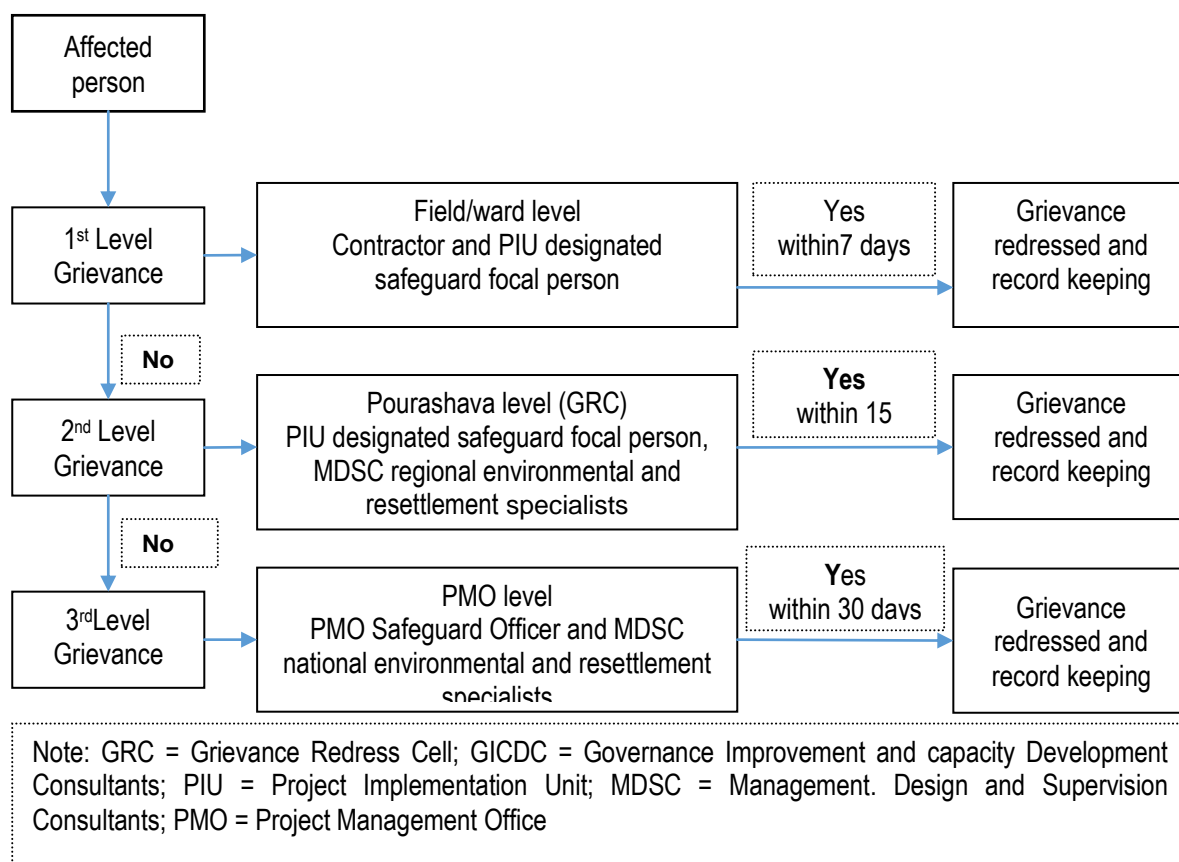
Affected person

1st Level Grievance

Field/ward level
Contractor and PIU designated safeguard focal person

Yes
within7 days

Grievance redressed and record keeping

No

2nd Level Grievance

Pourashava level (GRC)
PIU designated safeguard focal person, MDSC regional environmental and resettlement specialists

Yes
within 15

Grievance redressed and record keeping

No

3rdLevel Grievance

PMO level
PMO Safeguard Officer and MDSC national environmental and resettlement specialists

Yes
within 30 days

Grievance redressed and record keeping

Note: GRC = Grievance Redress Cell; GICDC = Governance Improvement and capacity Development Consultants; PIU = Project Implementation Unit; MDSC = Management. Design and Supervision Consultants; PMO = Project Management Office